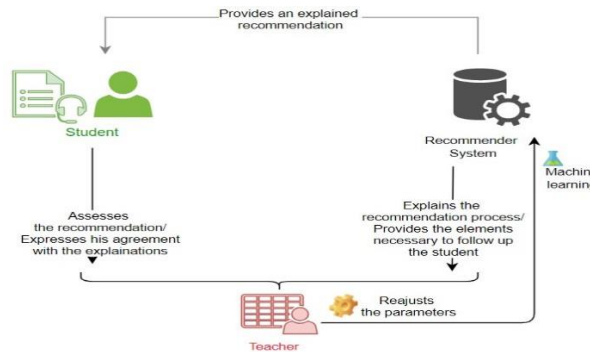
Provides an explained recommendation

Student

Recommender System

Machin learning

Assesses the recommendation/ Expresses his agreement with the explainations

Explains the recommendation process/ Provides the elements necessary to follow up the student

Reajusts the parameters

Teacher